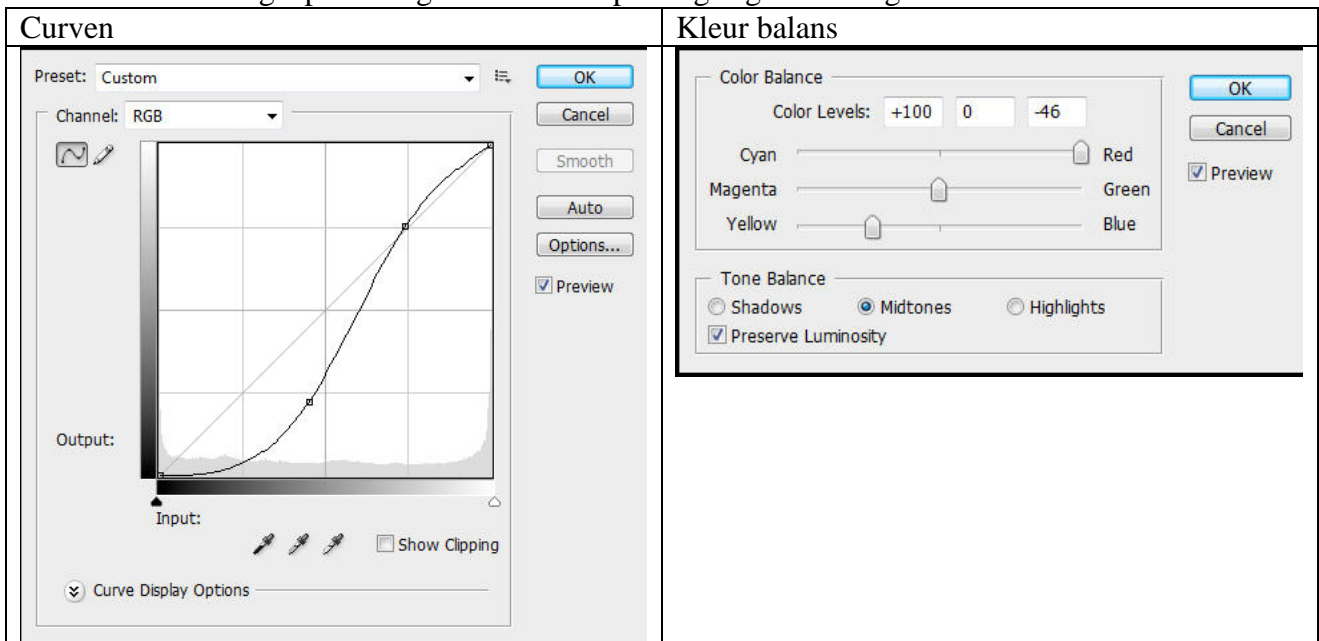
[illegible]

| Curven | Kleur balans |
|---|---|
| Preset: Custom OK Cancel Channel: RGB Smooth Auto Options... Preview Output: Input: Show Clipping Curve Display Options | Color Balance Color Levels: +100 0 -46 Cyan Red Magenta Green Yellow Blue Tone Balance Shadows Midtones Highlights Preserve Luminosity OK Cancel Preview |